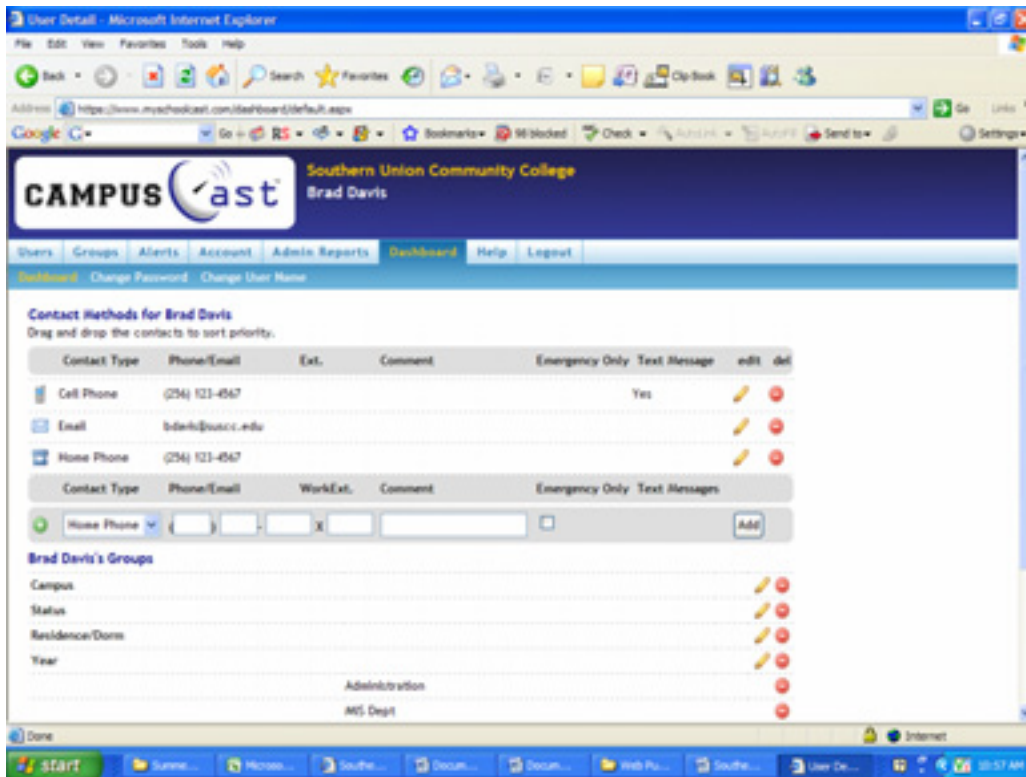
User Detail - Microsoft Internet Explorer

File Edit View Favorites Tools Help

Back Search Favorites Clip Book

Address https://www.myschoolcast.com/dashboard/default.aspx Go Links

Google G- Go Bookmarks 98 blocked Check AutoLink AutoFill Send to Settings

CAMPUS Cast

Southern Union Community College
Brad Davis

Users Groups Alerts Account Admin Reports Dashboard Help Logout

Dashboard Change Password Change User Name

Contact Methods for Brad Davis
Drag and drop the contacts to sort priority.

| Contact Type | Phone/Email | Ext. | Comment | Emergency Only | Text Message | edit | del |
|---|---|---|---|---|---|---|---|
| Cell Phone | (256) 123-4567 | | | | Yes | | |
| Email | bdavis@suscc.edu | | | | | | |
| Home Phone | (256) 123-4567 | | | | | | |

| Contact Type | Phone/Email | WorkExt. | Comment | Emergency Only | Text Messages |
|---|---|---|---|---|---|
| Home Phone | ( ) - x | | | | Add |

Brad Davis's Groups

Campus
Status
Residence/Dorm
Year
Administration
MIS Dept

Done Internet

start Summe... Microso... Southe... Docum... Docum... Web Pu... Southe... User De... 10:57 AM